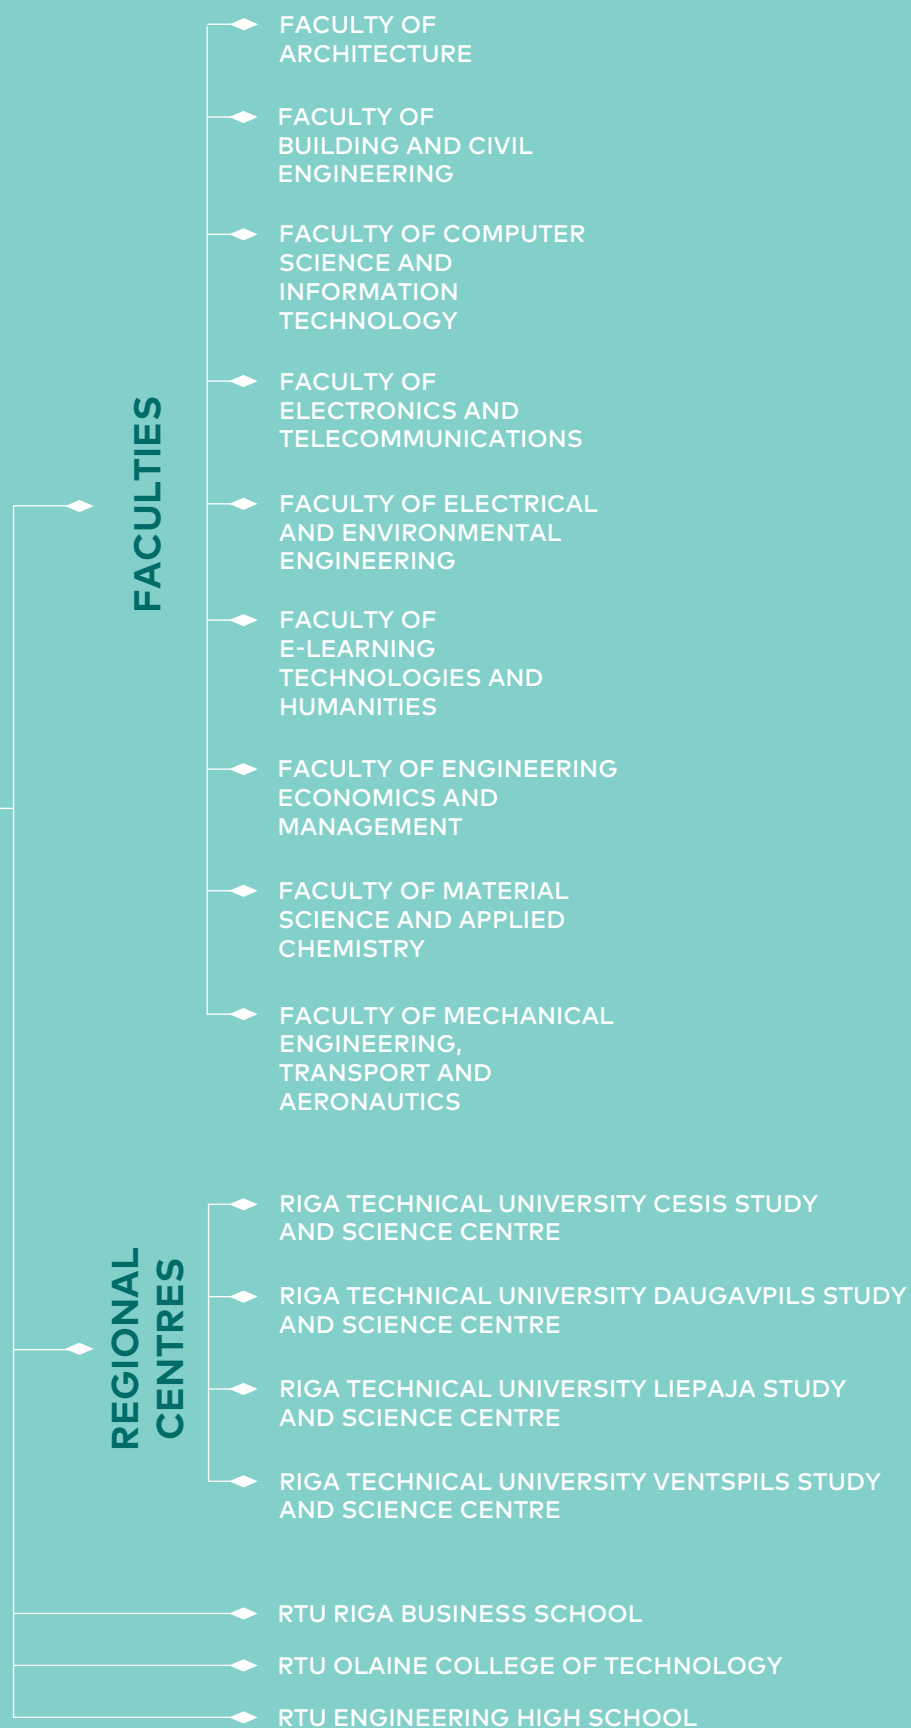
FACULTIES

FACULTY OF ARCHITECTURE

FACULTY OF BUILDING AND CIVIL ENGINEERING

FACULTY OF COMPUTER SCIENCE AND INFORMATION TECHNOLOGY

FACULTY OF ELECTRONICS AND TELECOMMUNICATIONS

FACULTY OF ELECTRICAL AND ENVIRONMENTAL ENGINEERING

FACULTY OF E-LEARNING TECHNOLOGIES AND HUMANITIES

FACULTY OF ENGINEERING ECONOMICS AND MANAGEMENT

FACULTY OF MATERIAL SCIENCE AND APPLIED CHEMISTRY

FACULTY OF MECHANICAL ENGINEERING, TRANSPORT AND AERONAUTICS

REGIONAL CENTRES

RIGA TECHNICAL UNIVERSITY CESIS STUDY AND SCIENCE CENTRE

RIGA TECHNICAL UNIVERSITY DAUGAVPILS STUDY AND SCIENCE CENTRE

RIGA TECHNICAL UNIVERSITY LIEPAJA STUDY AND SCIENCE CENTRE

RIGA TECHNICAL UNIVERSITY VENTSPILS STUDY AND SCIENCE CENTRE

RTU RIGA BUSINESS SCHOOL

RTU OLAINE COLLEGE OF TECHNOLOGY

RTU ENGINEERING HIGH SCHOOL